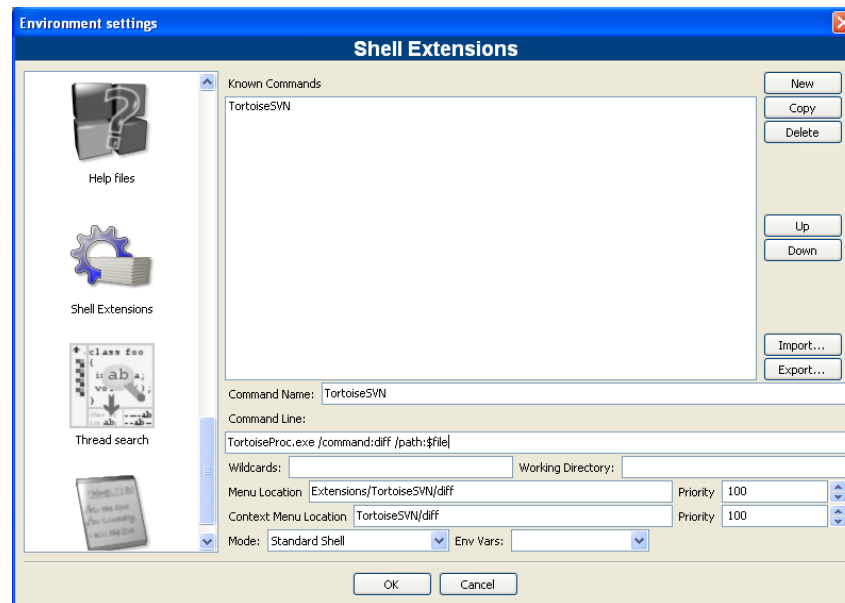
Environment settings

Shell Extensions

Help files

Shell Extensions

class foo
ab
Thread search

Known Commands

TortoiseSVN

New
Copy
Delete
Up
Down
Import...
Export...

Command Name: TortoiseSVN

Command Line:

TortoiseProc.exe /command:diff /path:$file

Wildcards:

Working Directory:

Menu Location Extensions/TortoiseSVN/diff

Priority 100

Context Menu Location TortoiseSVN/diff

Priority 100

Mode: Standard Shell

Env Vars:

OK

Cancel